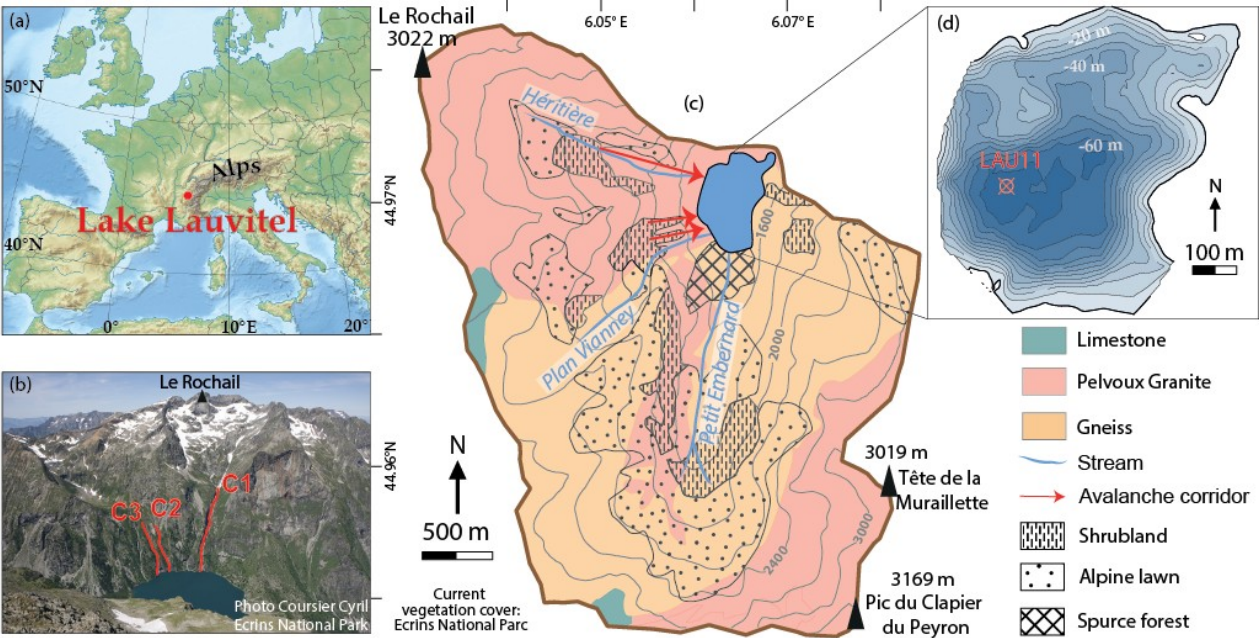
(a)

50°N

Alps

Lake Lauvitel

40°N

0°

10°E

20°

(b)

Le Rochail

C3 C2 C1

Photo Coursier Cyril
Ecrins National Park

Le Rochail
3022 m

6.05° E

6.07° E

(c)

Héritière

Plan Vianney

Petit Embernard

1600

2000

2400

3000

44.97°N

44.96°N

N

500 m

Current vegetation cover: Ecrins National Parc

3019 m
Tête de la Muraillette

3169 m
Pic du Clapier du Peyron

(d)

-20 m

-40 m

-60 m

LAU11

N

100 m

Limestone

Pelvoux Granite

Gneiss

Stream

Avalanche corridor

Shrubland

Alpine lawn

Spurce forest